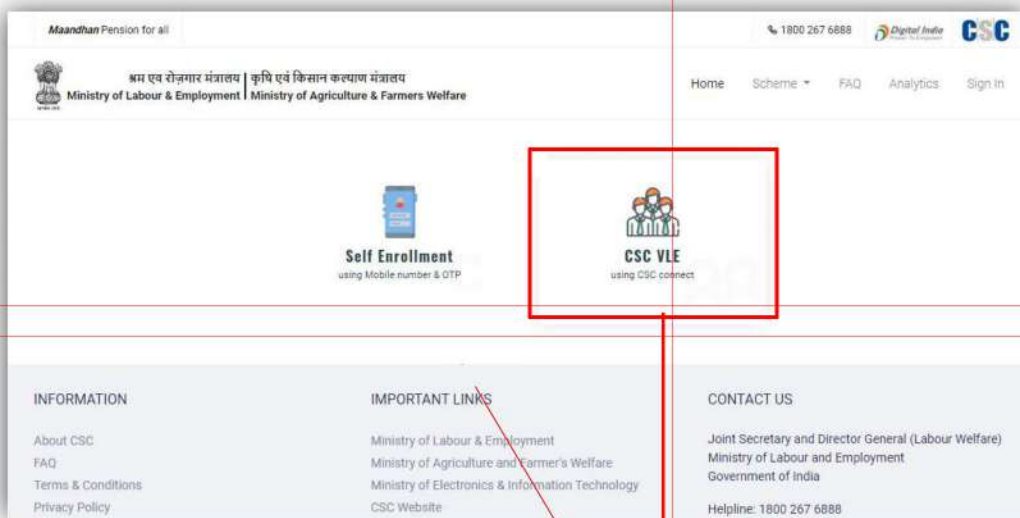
Maandhan Pension for all

1800 267 6888

Digital India

CSC

श्रम एव रोज़गार मंत्रालय | कृषि एवं किसान कल्याण मंत्रालय
Ministry of Labour & Employment | Ministry of Agriculture & Farmers Welfare

Home Scheme FAQ Analytics Sign In

Self Enrollment
using Mobile number & OTP

CSC VLE
using CSC connect

INFORMATION

About CSC
FAQ
Terms & Conditions
Privacy Policy

IMPORTANT LINKS

Ministry of Labour & Employment
Ministry of Agriculture and Farmer's Welfare
Ministry of Electronics & Information Technology
CSC Website

CONTACT US

Joint Secretary and Director General (Labour Welfare)
Ministry of Labour and Employment
Government of India

Helpline: 1800 267 6888